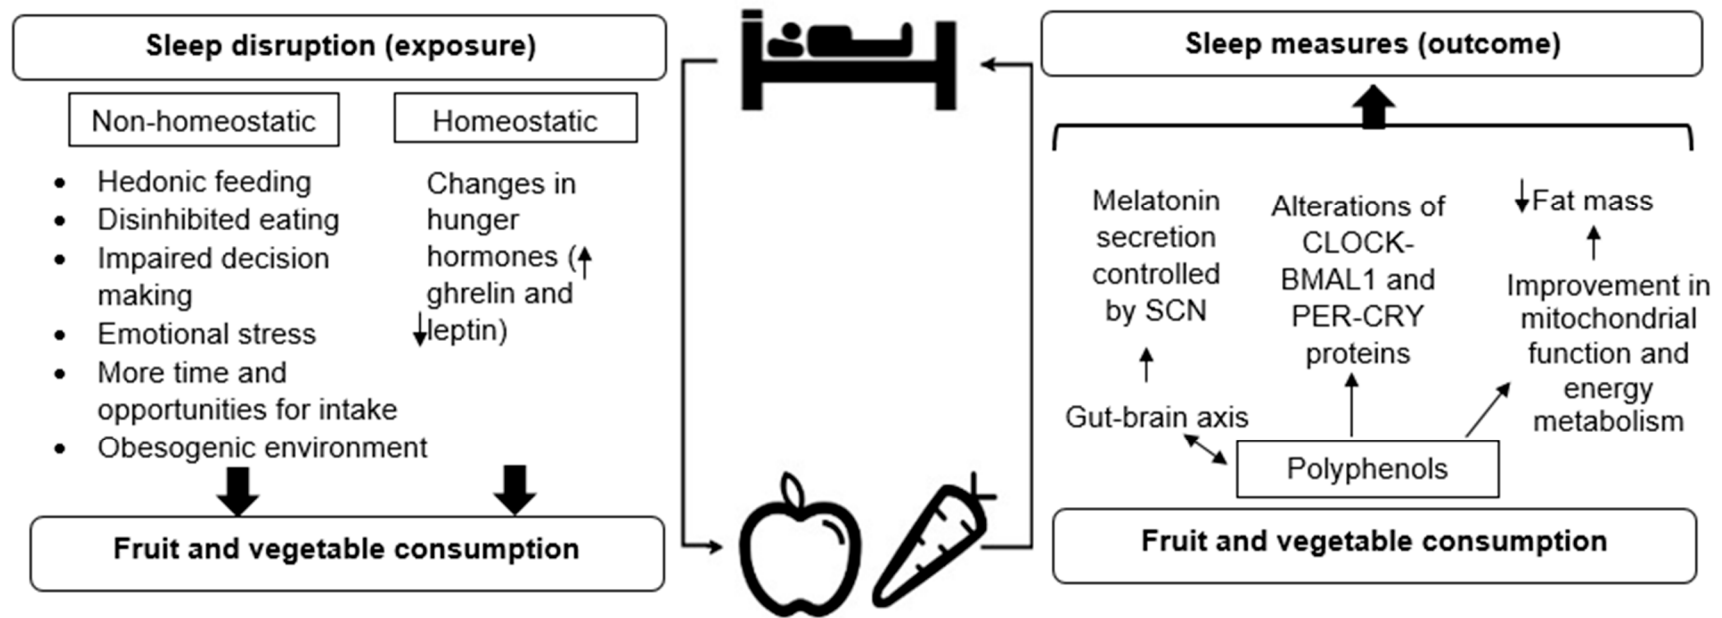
Sleep disruption (exposure)

Non-homeostatic

Homeostatic

- Hedonic feeding
- Disinhibited eating
- Impaired decision making
- Emotional stress
- More time and opportunities for intake
- Obesogenic environment

Changes in hunger hormones (↑ ghrelin and ↓leptin)

Fruit and vegetable consumption

Sleep measures (outcome)

Melatonin secretion controlled by SCN

Alterations of CLOCK-BMAL1 and PER-CRY proteins

↓Fat mass

Improvement in mitochondrial function and energy metabolism

Gut-brain axis

Polyphenols

Fruit and vegetable consumption